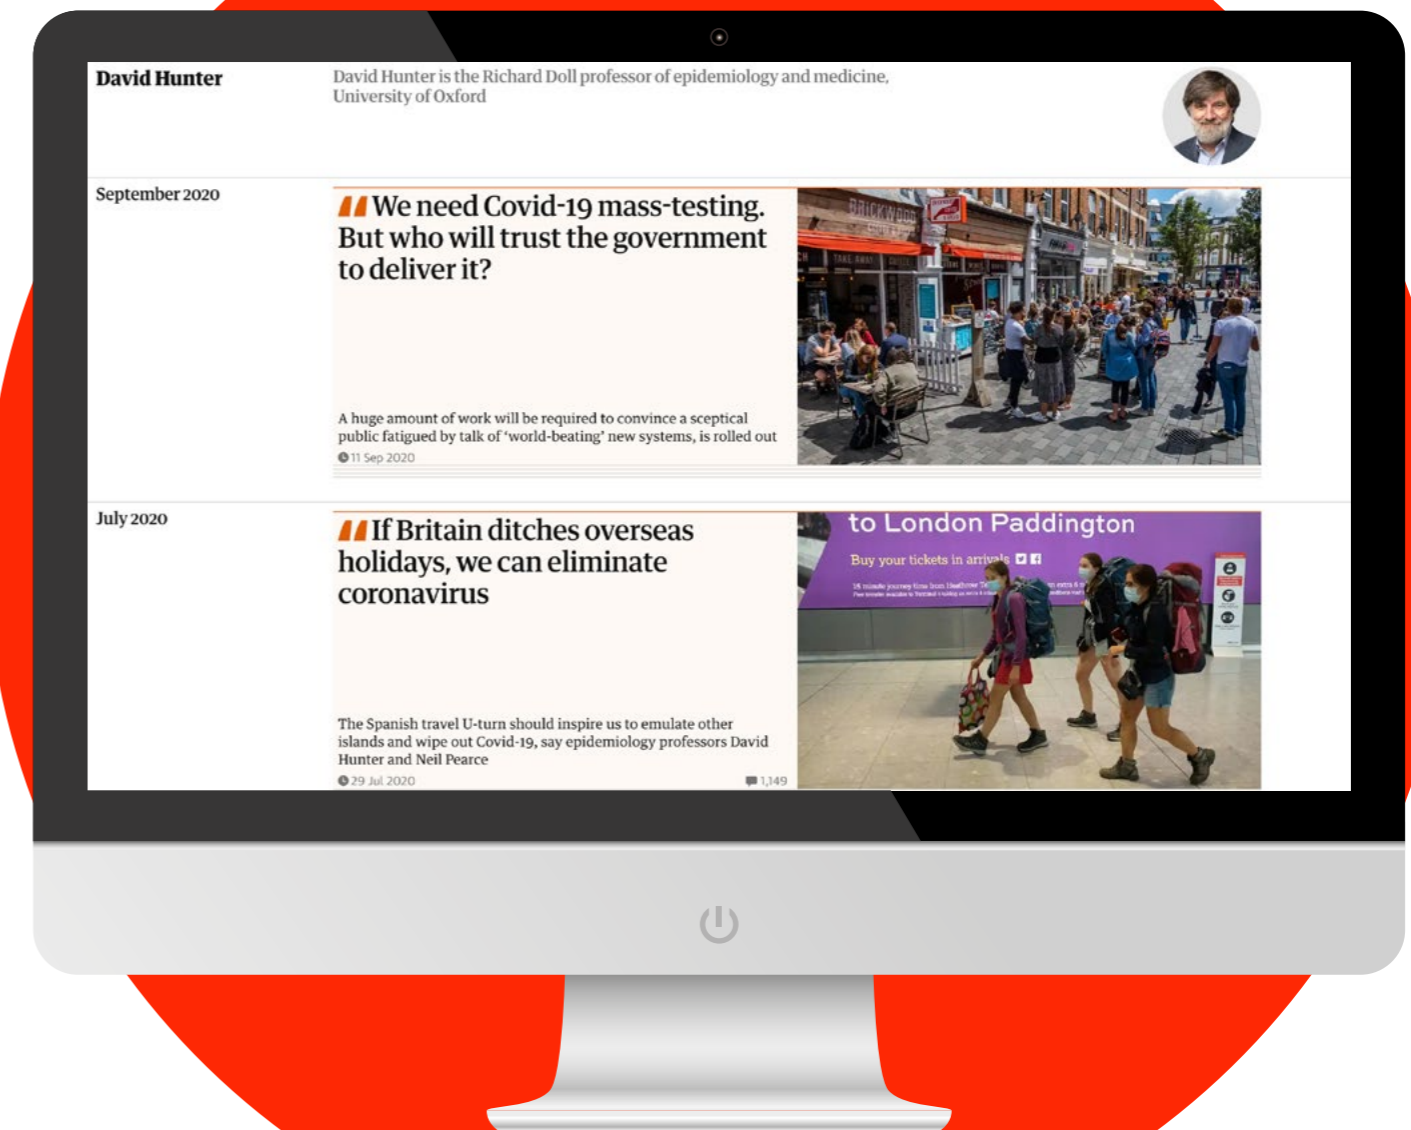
David Hunter

David Hunter is the Richard Doll professor of epidemiology and medicine, University of Oxford

September 2020

We need Covid-19 mass-testing. But who will trust the government to deliver it?

A huge amount of work will be required to convince a sceptical public fatigued by talk of 'world-beating' new systems, is rolled out

11 Sep 2020

July 2020

If Britain ditches overseas holidays, we can eliminate coronavirus

The Spanish travel U-turn should inspire us to emulate other islands and wipe out Covid-19, say epidemiology professors David Hunter and Neil Pearce

29 Jul 2020

1,149

to London Paddington

Buy your tickets in arrivals